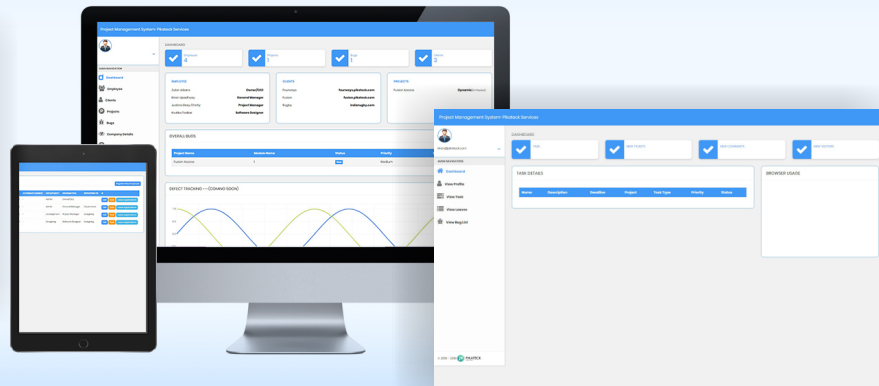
Project Management System- Pilotlock Services

DASHBOARD

Employee 4

Projects 1

Bugs 1

Clients 3

MAIN NAVIGATION

Dashboard

Employee

Clients

Projects

Bugs

Company Details

EMPLOYEE

CLIENTS

PROJECTS

Project Manager

Software Designer

OVERALL BUGS

Project Name

Module Name

Status

Priority

Medium

DEFECT TRACKING — (COMING SOON)

Project Management System- Pilotlock Services

DASHBOARD

MAIN NAVIGATION

Dashboard

View Profile

View Task

View Issues

View Bug List

TASK DETAILS

Name

Description

Deadline

Project

Task Type

Priority

Status

BROWSER USAGE

PILOTECK